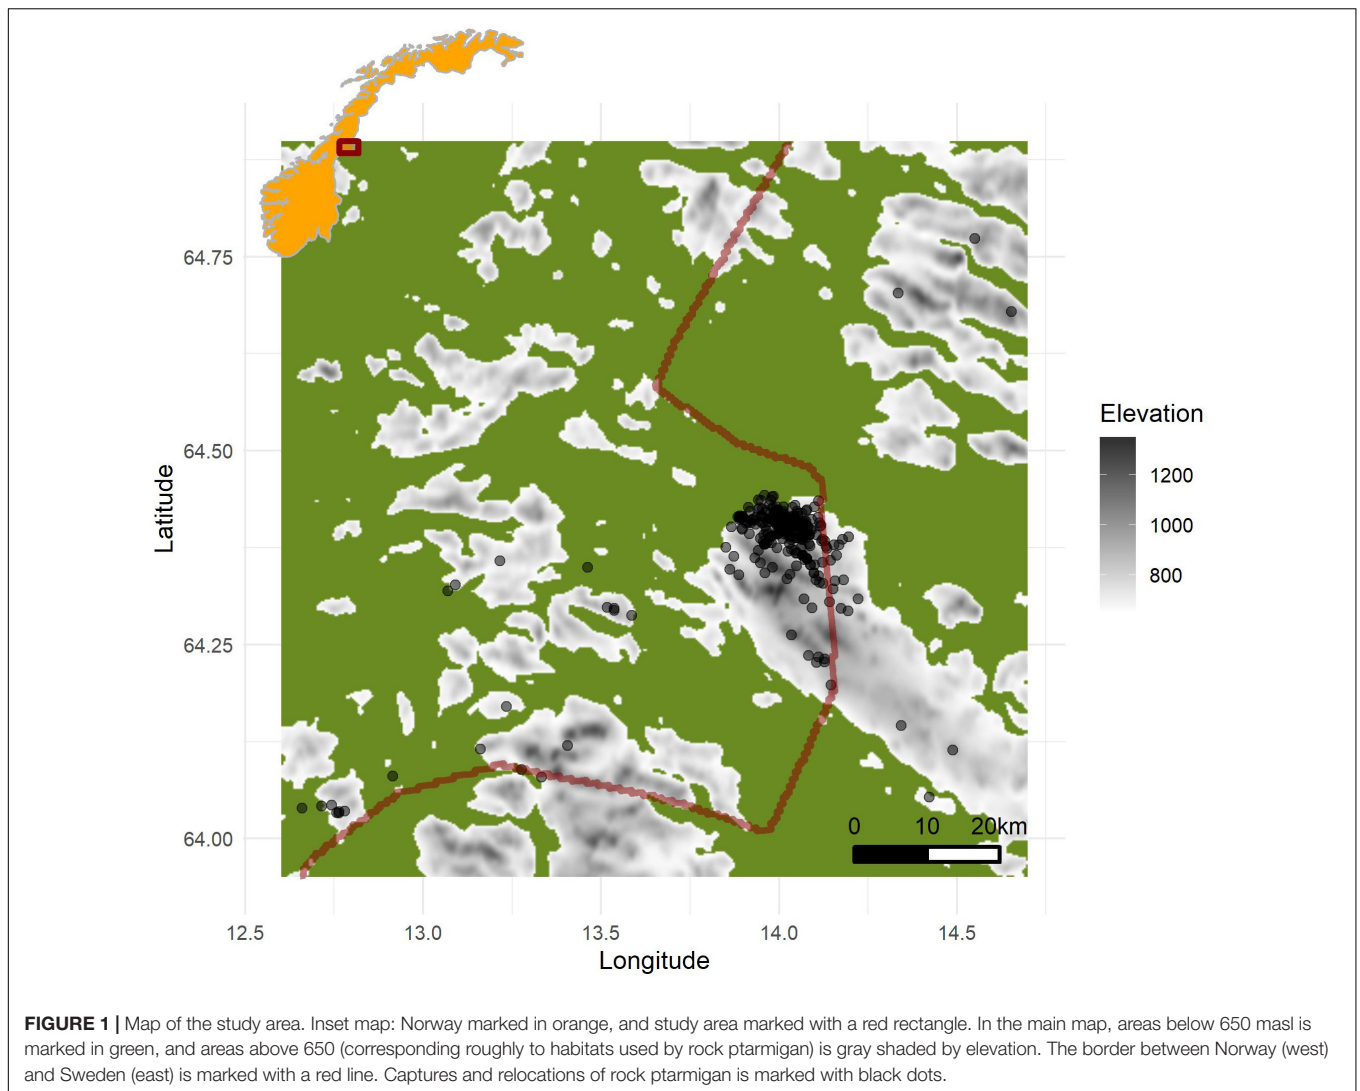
64.75

64.50

64.25

64.00

Latitude

12.5
13.0
13.5
14.0
14.5

Longitude

0 10 20km

Elevation
1200
1000
800

**FIGURE 1 |** Map of the study area. Inset map: Norway marked in orange, and study area marked with a red rectangle. In the main map, areas below 650 masl is marked in green, and areas above 650 (corresponding roughly to habitats used by rock ptarmigan) is gray shaded by elevation. The border between Norway (west) and Sweden (east) is marked with a red line. Captures and relocations of rock ptarmigan is marked with black dots.